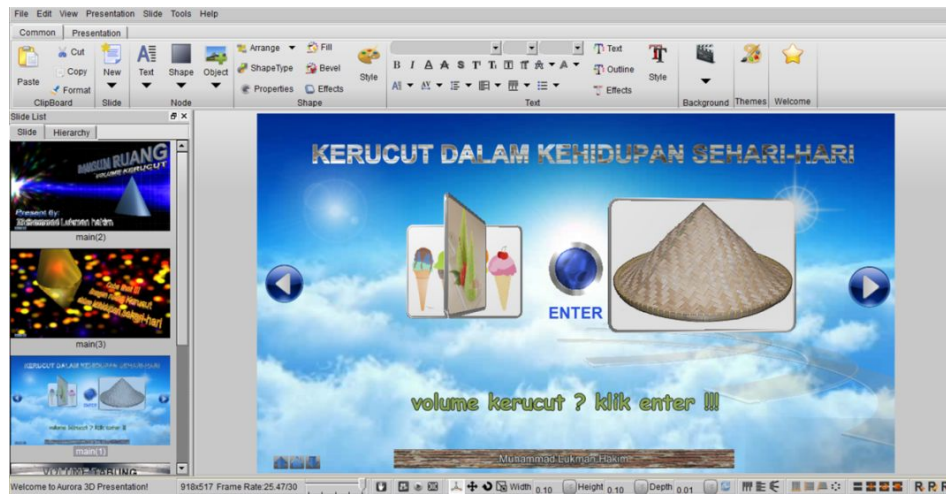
File Edit View Presentation Slide Tools Help

Common Presentation

Paste Cut Copy Format ClipBoard New Slide Text Shape Object Node Arrange ShapeType Properties Fill Bevel Effects Shape Style B I A A S T T Text Text Outline Effects Style Background Themes Welcome

Slide List
Slide Hierarchy

BANGUN RUANG VOLUME KERUCUT
Present By: Muhammad Lukman hakim
main(2)

main(3)

KERUCUT DALAM KEHIDUPAN SEHARI-HARI
volume kerucut ? klik enter !!!
main(1)

VOLUME BANGUN

KERUCUT DALAM KEHIDUPAN SEHARI-HARI

ENTER

volume kerucut ? klik enter !!!

Muhammad Lukman Hakim

Welcome to Aurora 3D Presentation! 918x517 Frame Rate:25.47/30 Width 0.10 Height 0.10 Depth 0.01